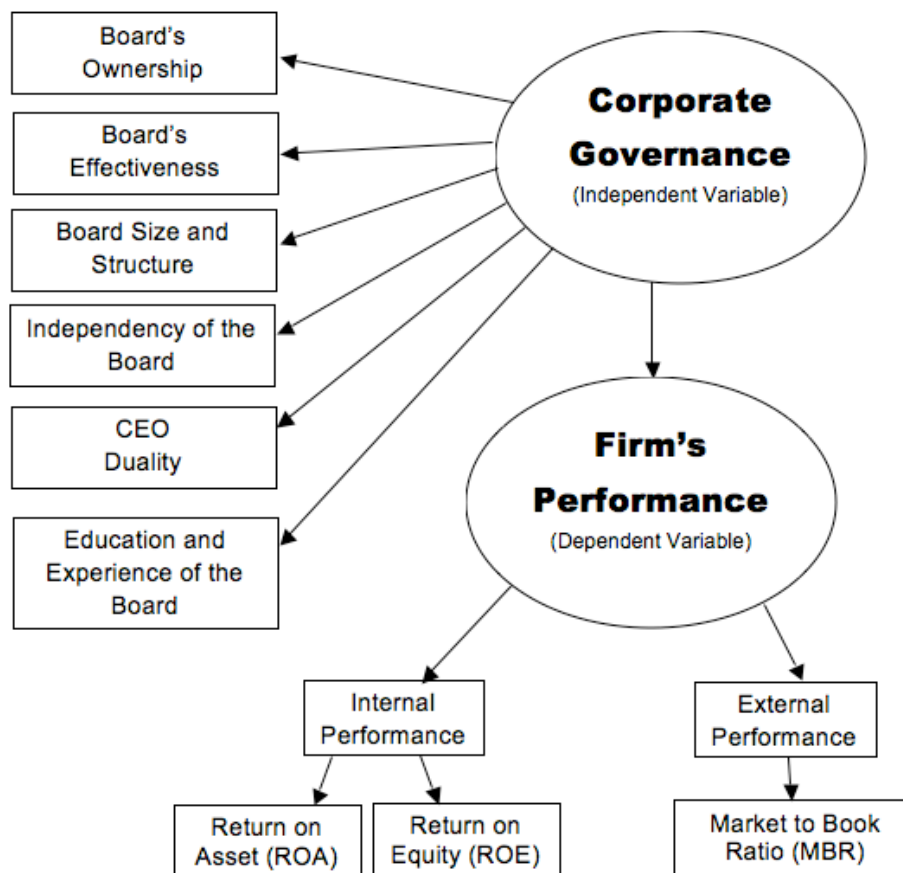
Board's Ownership

Board's Effectiveness

Board Size and Structure

Independency of the Board

CEO Duality

Education and Experience of the Board

Corporate Governance
(Independent Variable)

Firm's Performance
(Dependent Variable)

Internal Performance

External Performance

Return on Asset (ROA)

Return on Equity (ROE)

Market to Book Ratio (MBR)